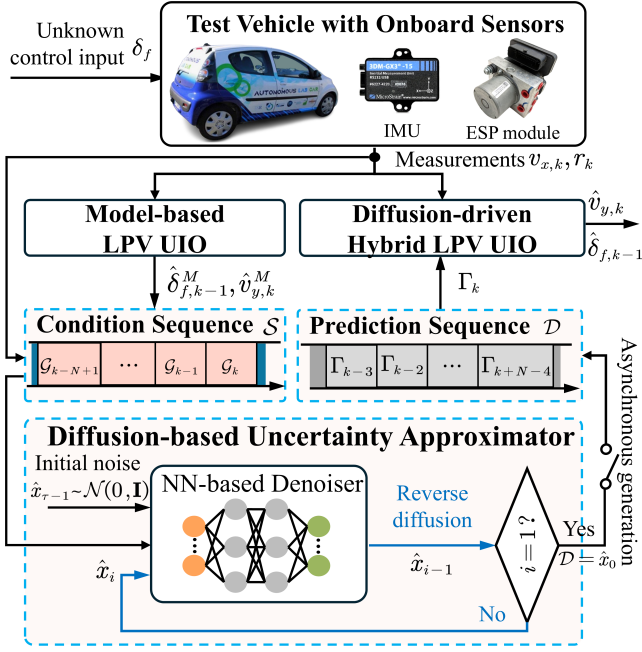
Unknown control input $\delta_f$

Test Vehicle with Onboard Sensors

AUTONOMOUS LAB CAR

3DM-GX3®-15

IMU

ESP module

Measurements $v_{x,k}, r_k$

Model-based LPV UIO

Diffusion-driven Hybrid LPV UIO

$\hat{v}_{y,k}$

$\hat{\delta}_{f,k-1}$

$\hat{\delta}^M_{f,k-1}, \hat{v}^M_{y,k}$

$\Gamma_k$

Condition Sequence $\mathcal{S}$

$\mathcal{G}_{k-N+1}$ | ··· | $\mathcal{G}_{k-1}$ | $\mathcal{G}_k$

Prediction Sequence $\mathcal{D}$

$\Gamma_{k-3}$ | $\Gamma_{k-2}$ | ··· | $\Gamma_{k+N-4}$

Asynchronous generation

Diffusion-based Uncertainty Approximator

Initial noise

$\hat{x}_{\tau-1} \sim \mathcal{N}(0, \mathbf{I})$

NN-based Denoiser

Reverse diffusion

$i = 1$?

Yes

$\mathcal{D} = \hat{x}_0$

$\hat{x}_{i-1}$

$\hat{x}_i$

No